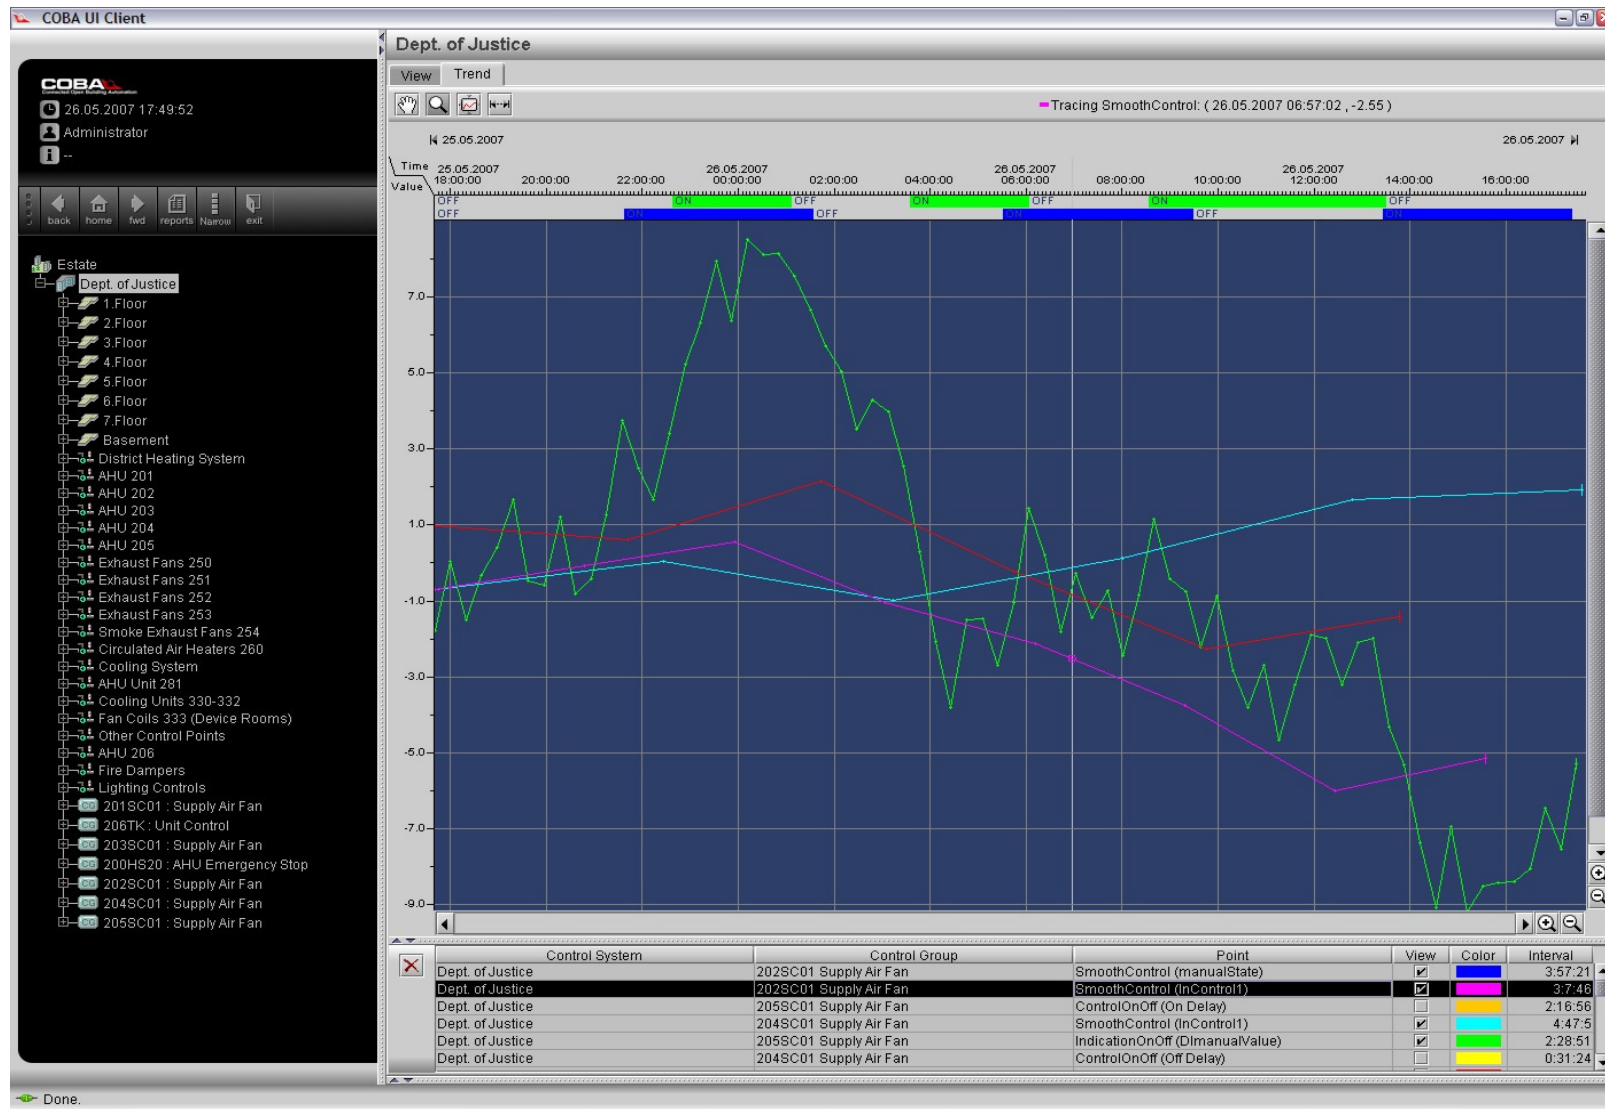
COBA UI Client

COBA

26.05.2007 17:49:52

Administrator

--

back home fwd reports Narrow exit

Estate
Dept. of Justice
1.Floor
2.Floor
3.Floor
4.Floor
5.Floor
6.Floor
7.Floor
Basement
District Heating System
AHU 201
AHU 202
AHU 203
AHU 204
AHU 205
Exhaust Fans 250
Exhaust Fans 251
Exhaust Fans 252
Exhaust Fans 253
Smoke Exhaust Fans 254
Circulated Air Heaters 260
Cooling System
AHU Unit 281
Cooling Units 330-332
Fan Coils 333 (Device Rooms)
Other Control Points
AHU 206
Fire Dampers
Lighting Controls
201SC01 : Supply Air Fan
206TK : Unit Control
203SC01 : Supply Air Fan
200HS20 : AHU Emergency Stop
202SC01 : Supply Air Fan
204SC01 : Supply Air Fan
205SC01 : Supply Air Fan

Dept. of Justice

View Trend

Tracing SmoothControl: ( 26.05.2007 06:57:02 , -2.55 )

25.05.2007

26.05.2007

Time 25.05.2007 18:00:00 20:00:00 22:00:00 26.05.2007 00:00:00 02:00:00 04:00:00 26.05.2007 06:00:00 08:00:00 10:00:00 26.05.2007 12:00:00 14:00:00 16:00:00

Value

OFF ON OFF ON OFF ON OFF
OFF ON OFF ON OFF ON

7.0
5.0
3.0
1.0
-1.0
-3.0
-5.0
-7.0
-9.0

| Control System | Control Group | Point | View | Color | Interval |
|---|---|---|---|---|---|
| Dept. of Justice | 202SC01 Supply Air Fan | SmoothControl (manualState) | ☑ | | 3:57:21 |
| Dept. of Justice | 202SC01 Supply Air Fan | SmoothControl (InControl1) | ☑ | | 3:7:46 |
| Dept. of Justice | 205SC01 Supply Air Fan | ControlOnOff (On Delay) | ☐ | | 2:16:56 |
| Dept. of Justice | 204SC01 Supply Air Fan | SmoothControl (InControl1) | ☑ | | 4:47:5 |
| Dept. of Justice | 205SC01 Supply Air Fan | IndicationOnOff (DImanualValue) | ☑ | | 2:28:51 |
| Dept. of Justice | 204SC01 Supply Air Fan | ControlOnOff (Off Delay) | ☐ | | 0:31:24 |

Done.